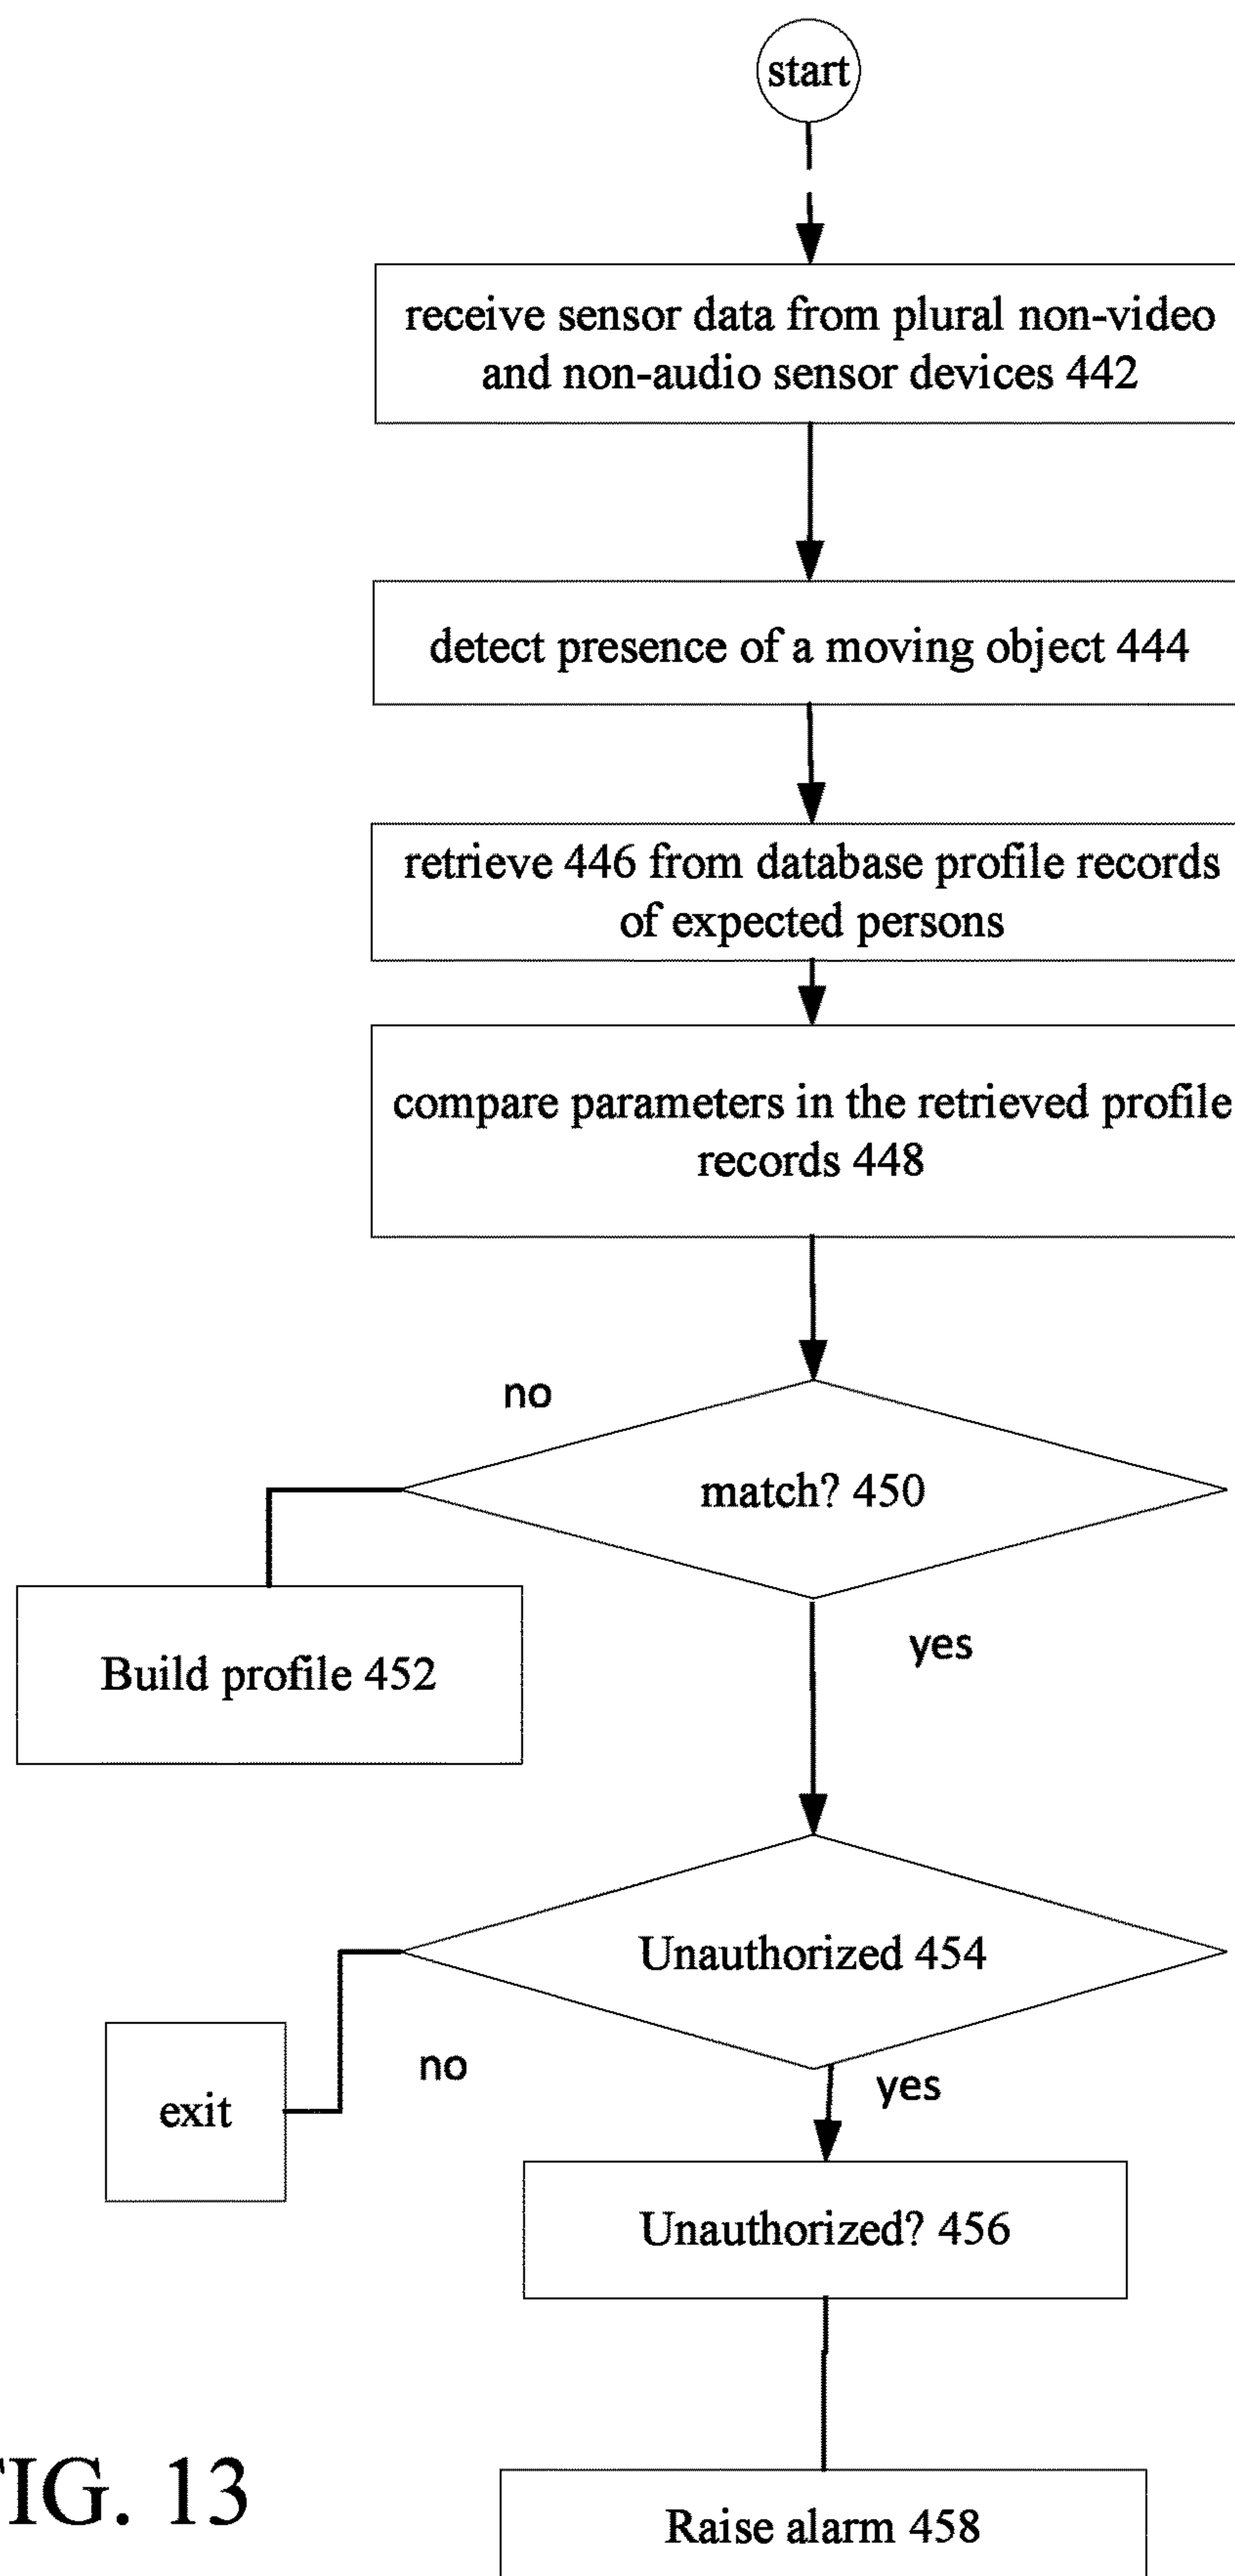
start

receive sensor data from plural non-video and non-audio sensor devices 442

detect presence of a moving object 444

retrieve 446 from database profile records of expected persons

compare parameters in the retrieved profile records 448

no

match? 450

Build profile 452

yes

Unauthorized 454

exit

no

yes

Unauthorized? 456

FIG. 13

Raise alarm 458